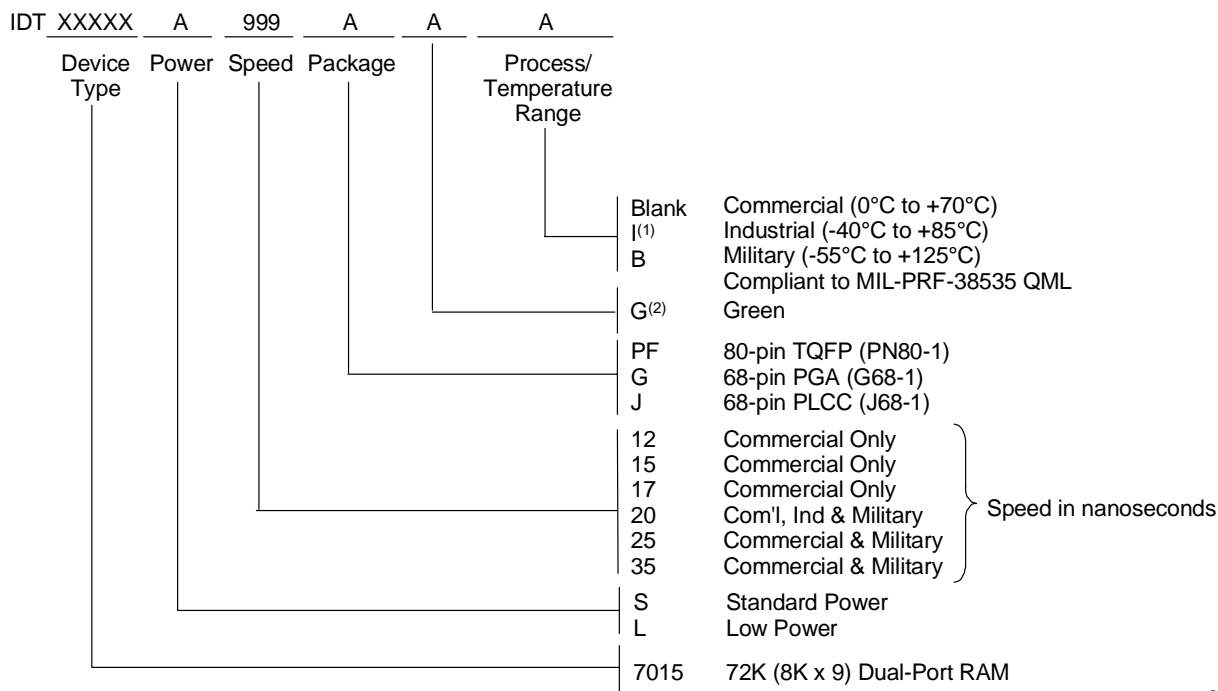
IDT XXXXX A 999 A A A

Device Type

Power

Speed

Package

Process/ Temperature Range

Blank Commercial (0°C to +70°C)
I$^{(1)}$ Industrial (-40°C to +85°C)
B Military (-55°C to +125°C)
Compliant to MIL-PRF-38535 QML

G$^{(2)}$ Green

PF 80-pin TQFP (PN80-1)
G 68-pin PGA (G68-1)
J 68-pin PLCC (J68-1)

12 Commercial Only
15 Commercial Only
17 Commercial Only
20 Com'l, Ind & Military
25 Commercial & Military
35 Commercial & Military

Speed in nanoseconds

S Standard Power
L Low Power

7015 72K (8K x 9) Dual-Port RAM